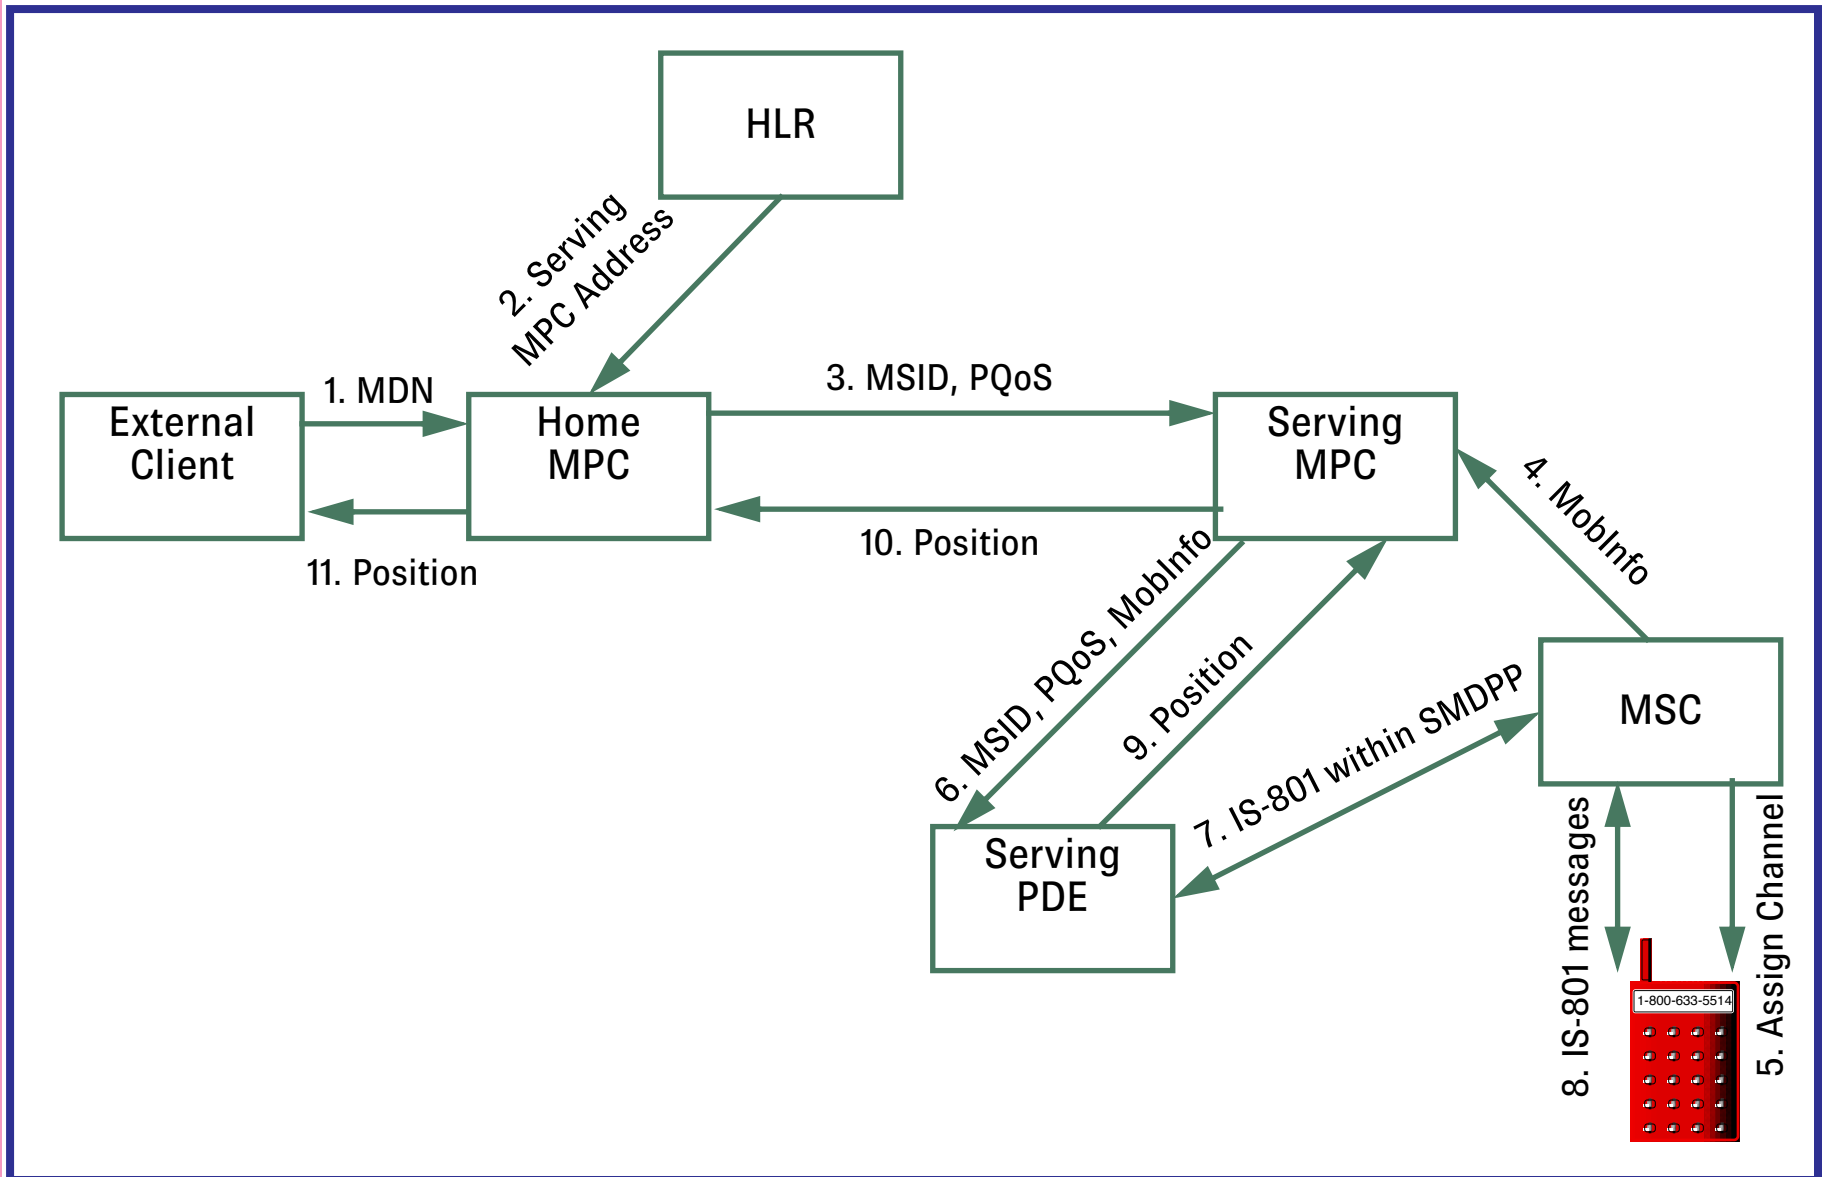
HLR

2. Serving MPC Address

1. MDN

External Client

Home MPC

3. MSID, PQoS

Serving MPC

4. MobInfo

11. Position

10. Position

6. MSID, PQoS, MobInfo

9. Position

MSC

7. IS-801 within SMDPP

Serving PDE

8. IS-801 messages

5. Assign Channel

1-800-633-5514